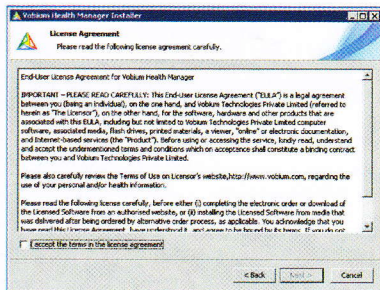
Vobium Health Manager Installer

License Agreement
Please read the following license agreement carefully.

End-User License Agreement for Vobium Health Manager

IMPORTANT – PLEASE READ CAREFULLY: This End-User License Agreement ("EULA") is a legal agreement between you (being an individual), on the one hand, and Vobium Technologies Private Limited (referred to herein as "The Licensor"), on the other hand, for the software, hardware and other products that are associated with this EULA, including but not limited to Vobium Technologies Private Limited computer software, associated media, flash drives, printed materials, e viewer, "online" or electronic documentation, and Internet-based services (the "Product"). Before using or accessing the service, kindly read, understand and accept the undermentioned terms and conditions which on acceptance shall constitute a binding contract between you and Vobium Technologies Private Limited.

Please also carefully review the Terms of Use on Licensor's website,http://www.vobium.com, regarding the use of your personal and/or health information.

Please read the following license carefully, before either (i) completing the electronic order or download of the Licensed Software from an authorised website, or (ii) installing the Licensed Software from media that was delivered after being ordered by alternative order process, as applicable. You acknowledge that you have read this License Agreement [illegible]

I accept the terms in the license agreement

< Back Next > Cancel